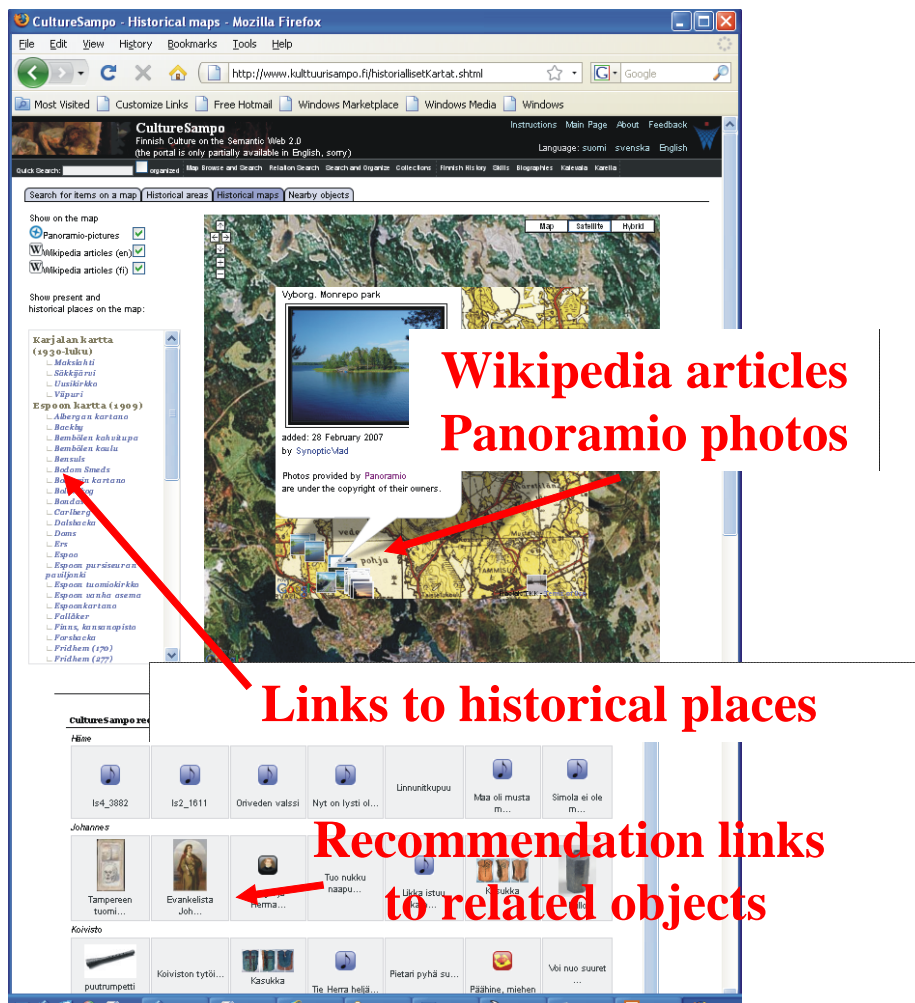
CultureSampo - Historical maps - Mozilla Firefox

File Edit View History Bookmarks Tools Help

http://www.kulttuurisampo.fi/historiallisetKartat.shtml

Google

Most Visited Customize Links Free Hotmail Windows Marketplace Windows Media Windows

CultureSampo
Finnish Culture on the Semantic Web 2.0
(the portal is only partially available in English, sorry)

Instructions Main Page About Feedback
Language: suomi svenska English

Quick Search: organized Map Browse and Search Relation Search Search and Organize Collections Finnish History Skills Biographies Kalevala Karelia

Search for items on a map | Historical areas | Historical maps | Nearby objects

Show on the map
Panoramio-pictures
Wikipedia articles (en)
Wikipedia articles (fi)

Show present and historical places on the map:

Karjalan kartta (1930-luku)
Makslahti
Säkkijärvi
Uusikirkko
Viipuri
Espoon kartta (1909)
Albergan kartano
Backby
Bembölen kahvikupa
Bembölen kaulu
Bensuls
Bodom Smeds
Bo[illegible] kartano
Bo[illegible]
Bonda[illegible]
Carlberg
Dalsbacka
Dams
Ers
Espoo
Espoon pursiseuran paviljonki
Espoon tuomiokirkko
Espoon vanha asema
Espoonkartano
Fallöker
Finns, kansanopisto
Forsbacka
Fridhem (170)
Fridhem (277)

Map Satellite Hybrid

Vyborg. Monrepo park

added: 28 February 2007
by SynopticVlad

Photos provided by Panoramio
are under the copyright of their owners.

Wikipedia articles
Panoramio photos

Links to historical places

CultureSampo re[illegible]
Häme

ls4_3882 | ls2_1611 | Oriveden valssi | Nyt on lysti ol... | Linnunitkupuu | Maa oli musta m... | Simola ei ole m...

Johannes

Tampereen tuomi... | Evankelista Joh... | Herra... | Tuo nukku naapu... | Likka istuu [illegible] | Kasukka | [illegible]

Recommendation links to related objects

Koivisto

puutrumpetti | Koiviston tytöi... | Kasukka | Tie Herra heljä... | Pietari pyhä su... | Päähine, miehen | Voi nuo suuret ...